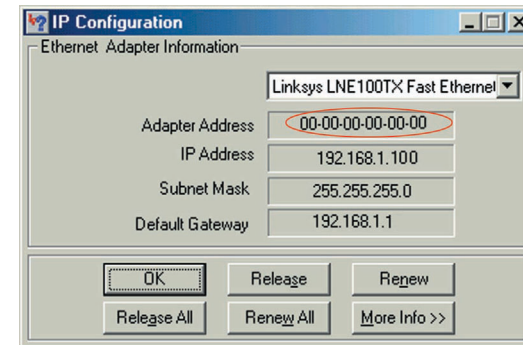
IP Configuration

Ethernet Adapter Information

Linksys LNE100TX Fast Etherne

Adapter Address 00-00-00-00-00-00

IP Address 192.168.1.100

Subnet Mask 255.255.255.0

Default Gateway 192.168.1.1

OK Release Renew

Release All Renew All More Info >>